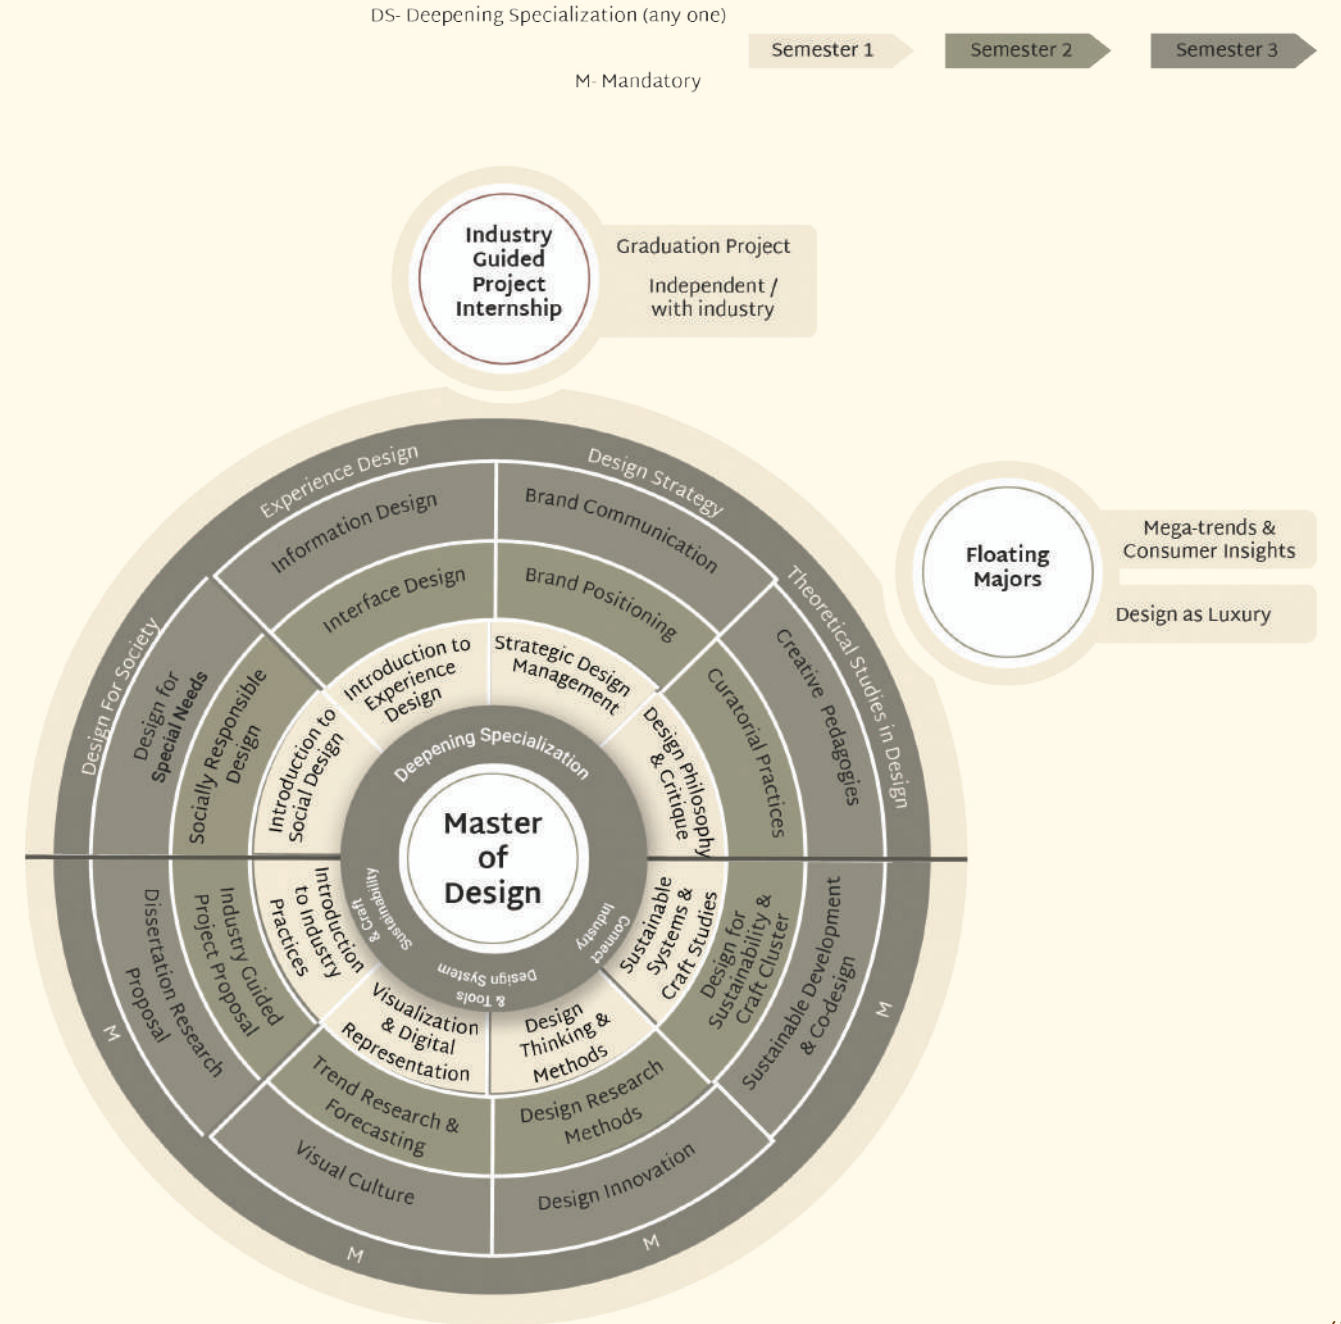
DS- Deepening Specialization (any one)

M- Mandatory

Semester 1

Semester 2

Semester 3

Industry Guided Project Internship

Graduation Project

Independent / with industry

Floating Majors

Mega-trends & Consumer Insights

Design as Luxury

Experience Design

Information Design

Interface Design

Introduction to Experience Design

Design Strategy

Brand Communication

Brand Positioning

Strategic Design Management

Theoretical Studies in Design

Creative Pedagogies

Curatorial Practices

Design philosophy & Critique

Design For Society

Design for Special Needs

Socially Responsible Design

Introduction to Social Design

Deepening Specialization

Master of Design

Sustainability & Craft

Industry Connect

Design System & Tools

Dissertation Research Proposal

Industry Guided Project Proposal

Introduction to Industry Practices

Visualization & Digital Representation

Trend Research & Forecasting

Visual Culture

Design Thinking & Methods

Design Research Methods

Design Innovation

Sustainable Systems & Craft Studies

Design for Sustainability & Craft Cluster

Sustainable Development & Codesign

M

M

M

M